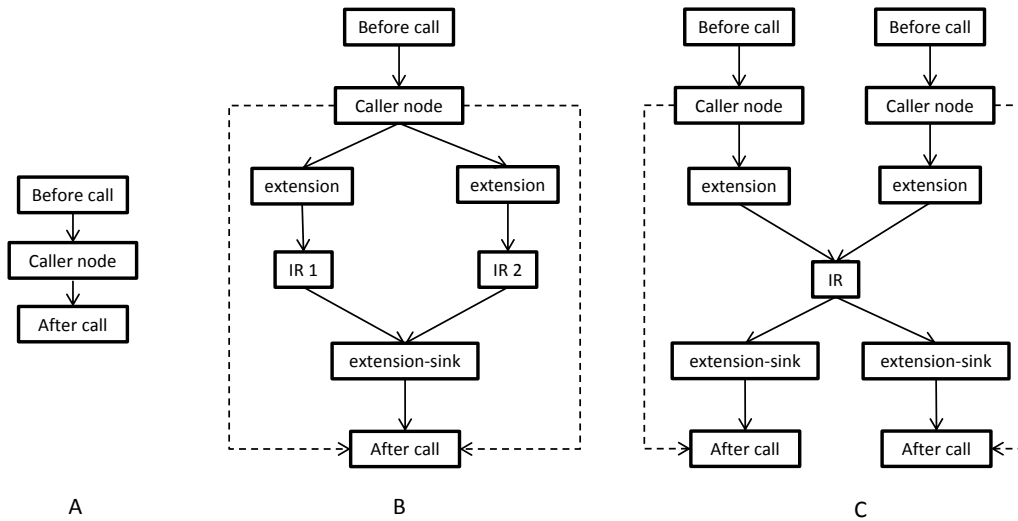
Before call
Caller node
After call

A

Before call
Caller node
extension
extension
IR 1
IR 2
extension-sink
After call

B

Before call
Before call
Caller node
Caller node
extension
extension
IR
extension-sink
extension-sink
After call
After call

C